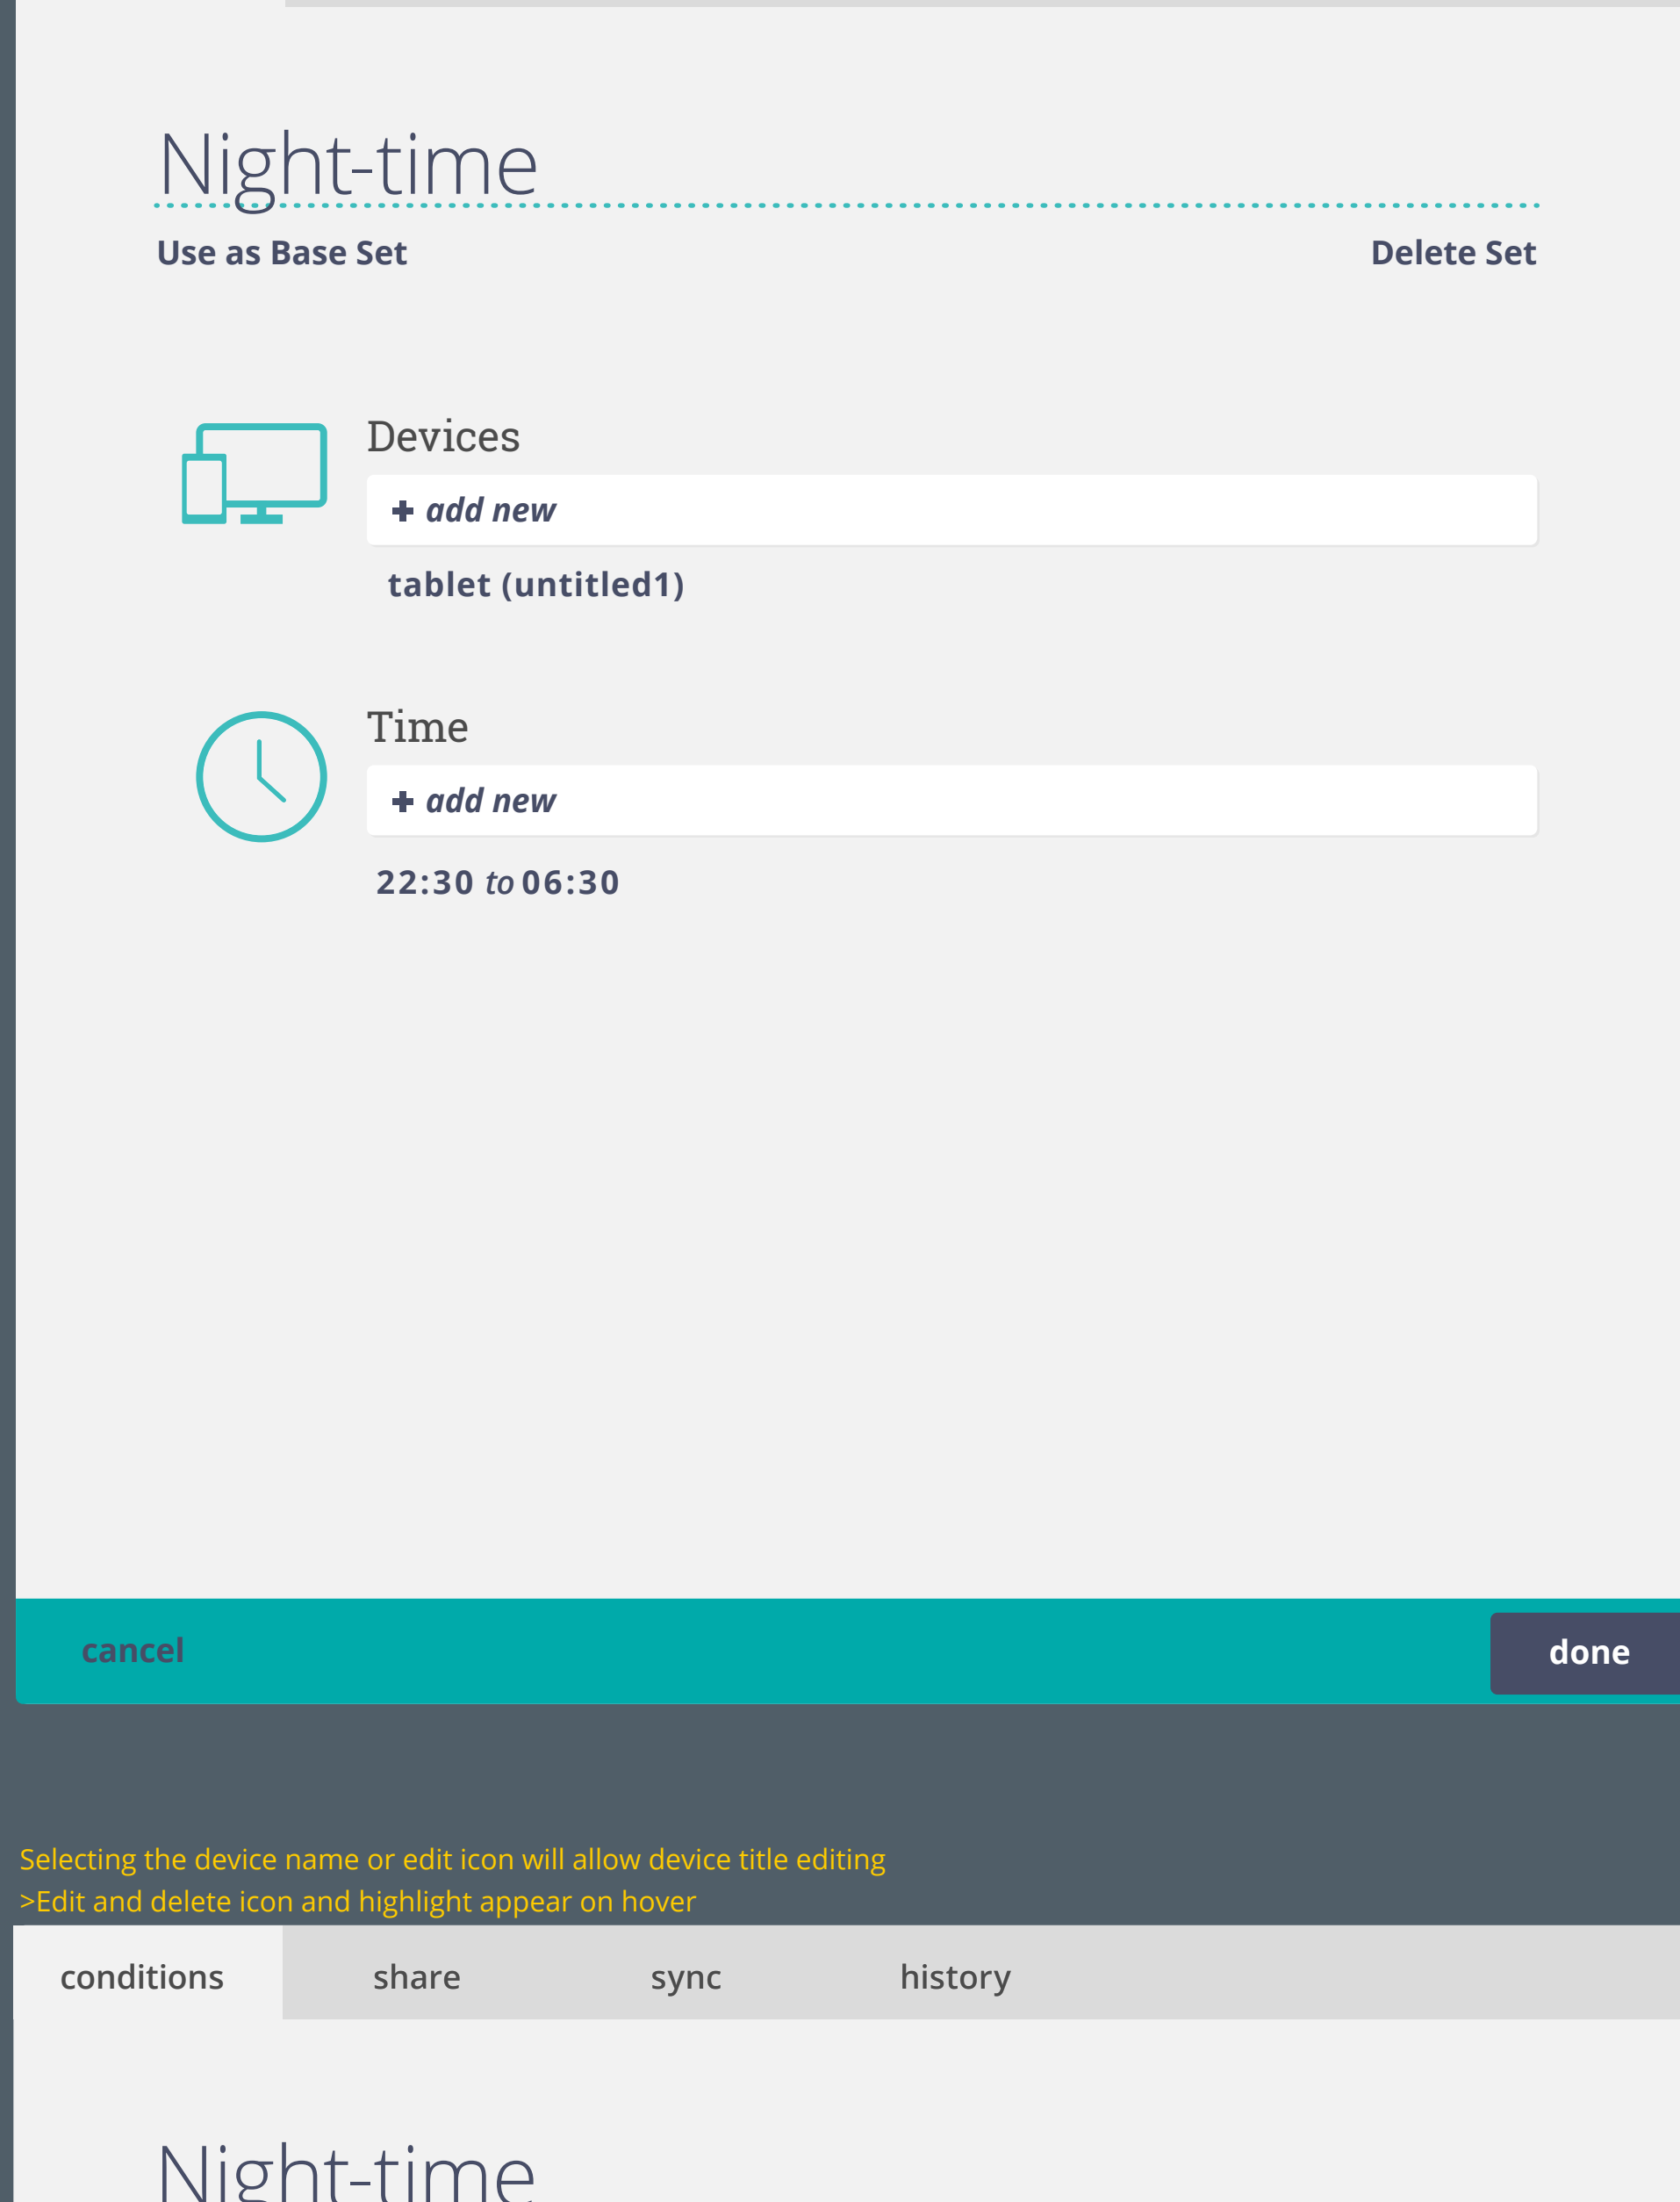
Night-time

Use as Base Set

Delete Set

Devices

+ add new

tablet (untitled1)

Time

+ add new

22:30 to 06:30

cancel

done

Selecting the device name or edit icon will allow device title editing
>Edit and delete icon and highlight appear on hover

conditions

share

sync

history

Night-time